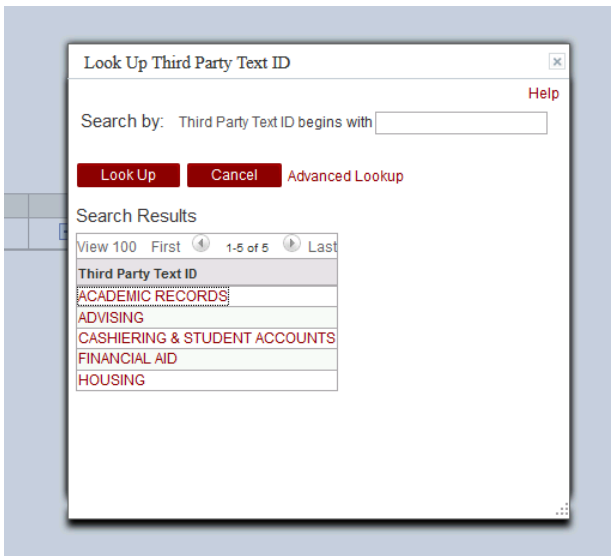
Look Up Third Party Text ID

Help

Search by: Third Party Text ID begins with

Look Up Cancel Advanced Lookup

Search Results

View 100 First 1-5 of 5 Last

| Third Party Text ID |
|---|
| ACADEMIC RECORDS |
| ADVISING |
| CASHIERING & STUDENT ACCOUNTS |
| FINANCIAL AID |
| HOUSING |